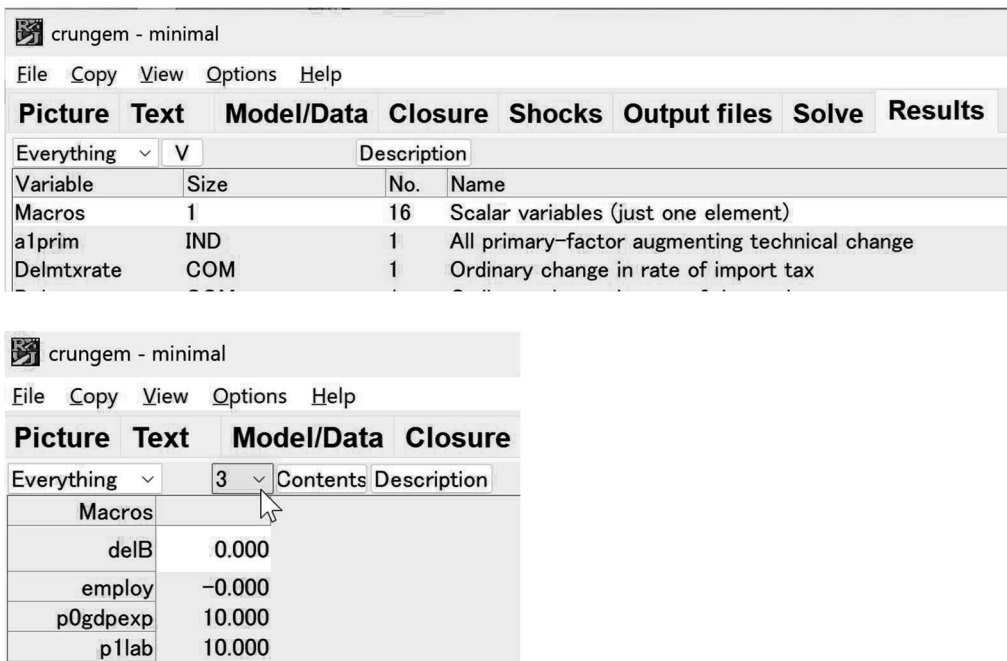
crungem - minimal

File Copy View Options Help

Picture Text Model/Data Closure Shocks Output files Solve Results

Everything V Description

| Variable | Size | No. | Name |
|---|---|---|---|
| Macros | 1 | 16 | Scalar variables (just one element) |
| a1prim | IND | 1 | All primary-factor augmenting technical change |
| Delmtxrate | COM | 1 | Ordinary change in rate of import tax |

crungem - minimal

File Copy View Options Help

Picture Text Model/Data Closure

Everything 3 Contents Description

| Macros | |
|---|---|
| delB | 0.000 |
| employ | −0.000 |
| p0gdpexp | 10.000 |
| p1lab | 10.000 |